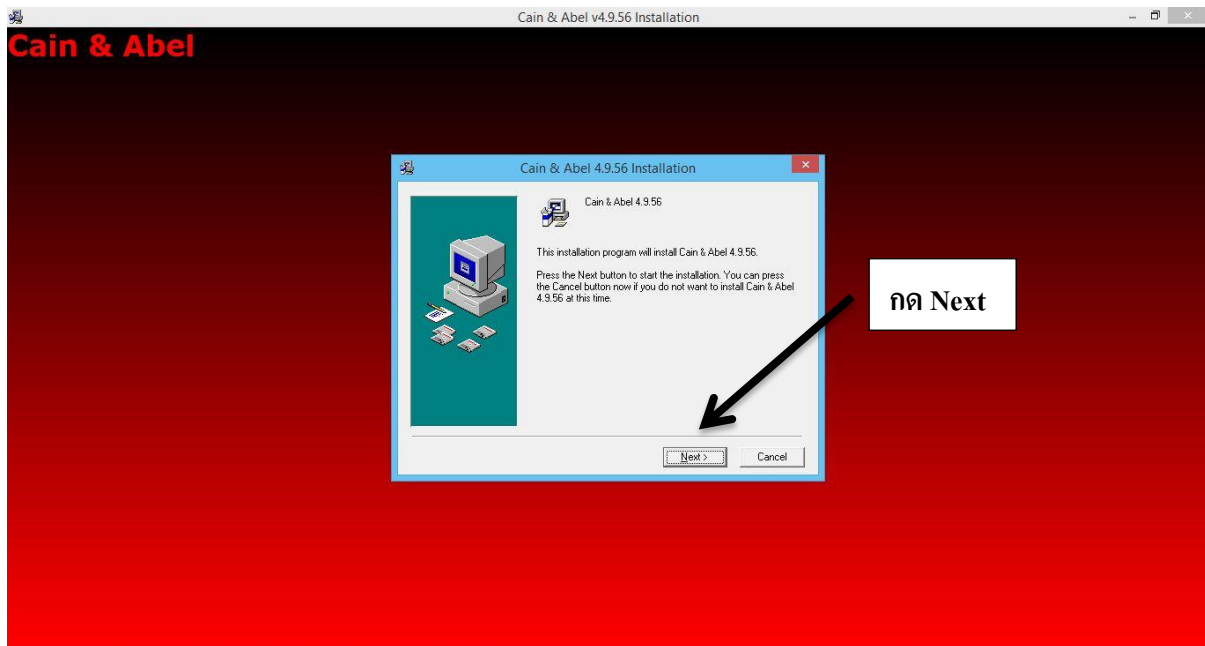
Cain & Abel v4.9.56 Installation

Cain & Abel

Cain & Abel 4.9.56 Installation

Cain & Abel 4.9.56

This installation program will install Cain & Abel 4.9.56.

Press the Next button to start the installation. You can press the Cancel button now if you do not want to install Cain & Abel 4.9.56 at this time.

กด Next

Next >

Cancel